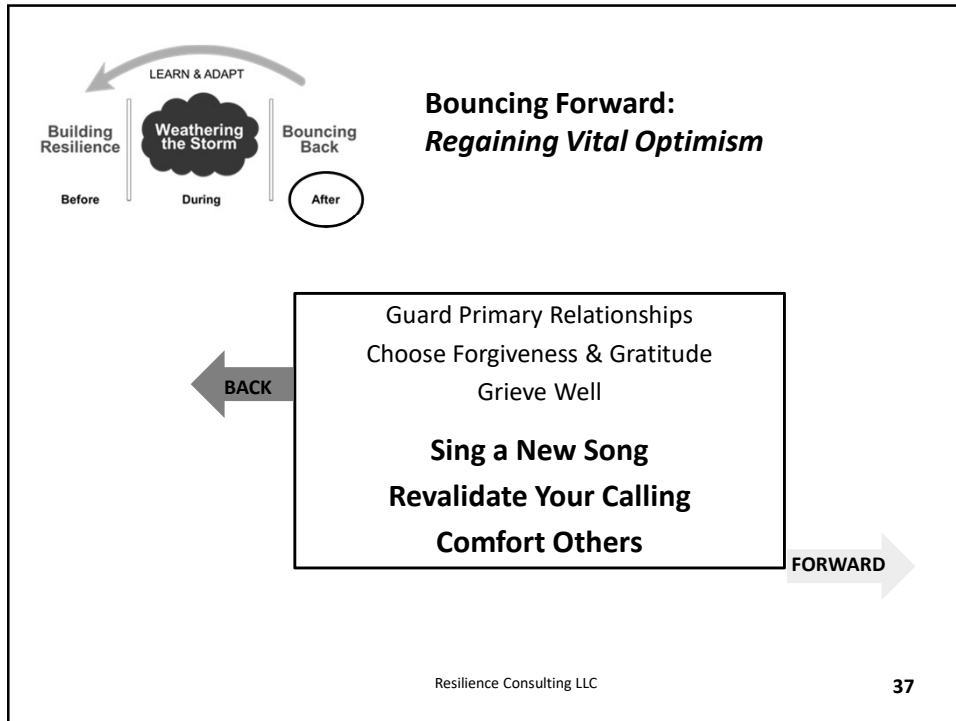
LEARN & ADAPT

Building Resilience

Weathering the Storm

Bouncing Back

Before

During

After

**Bouncing Forward:**
***Regaining Vital Optimism***

BACK

Guard Primary Relationships
Choose Forgiveness & Gratitude
Grieve Well

**Sing a New Song**
**Revalidate Your Calling**
**Comfort Others**

FORWARD

Resilience Consulting LLC

37